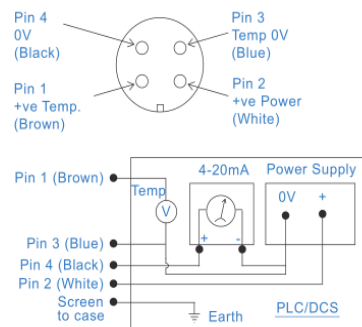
Pin 4
0V
(Black)

Pin 3
Temp 0V
(Blue)

Pin 1
+ve Temp.
(Brown)

Pin 2
+ve Power
(White)

Pin 1 (Brown)

Temp

V

4-20mA

+

-

Power Supply

0V

+

Pin 3 (Blue)

Pin 4 (Black)

Pin 2 (White)

Screen
to case

Earth

PLC/DCS